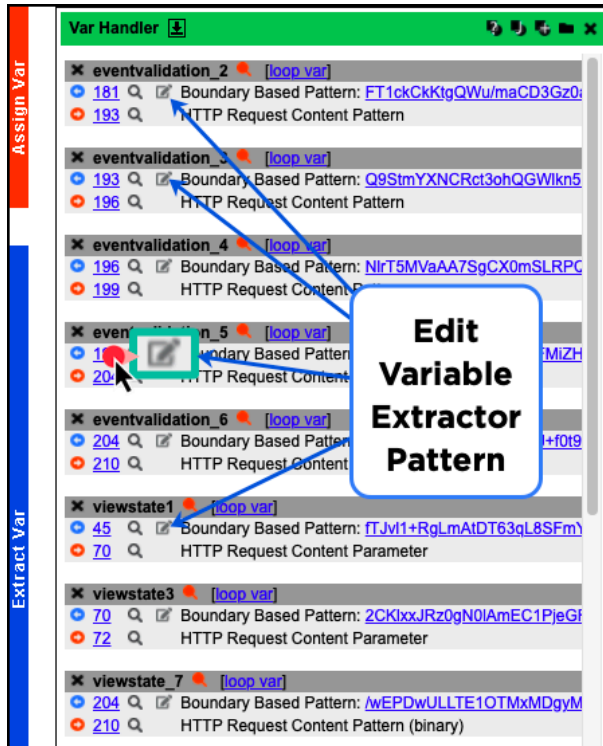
Assign Var

Extract Var

Var Handler

eventvalidation_2 [loop var]
181 Boundary Based Pattern: FT1ckCkKtgQWu/maCD3Gz0
193 HTTP Request Content Pattern

eventvalidation_3 [loop var]
193 Boundary Based Pattern: Q9StmYXNCRct3ohQGWlkn5
196 HTTP Request Content Pattern

eventvalidation_4 [loop var]
196 Boundary Based Pattern: NlrT5MVaAA7SgCX0mSLRPC
199 HTTP Request Content Pattern

eventvalidation_5 [loop var]
1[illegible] Boundary Based Pattern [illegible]MiZH
204 HTTP Request Content Pattern

eventvalidation_6 [loop var]
204 Boundary Based Patter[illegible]+f0t9
210 HTTP Request Content Pattern

viewstate1 [loop var]
45 Boundary Based Pattern: fTJvl1+RgLmAtDT63qL8SFmY
70 HTTP Request Content Parameter

viewstate3 [loop var]
70 Boundary Based Pattern: 2CKlxxJRz0gN0lAmEC1PjeGF
72 HTTP Request Content Parameter

viewstate_7 [loop var]
204 Boundary Based Pattern: /wEPDwULLTE1OTMxMDgyM
210 HTTP Request Content Pattern (binary)

Edit Variable Extractor Pattern